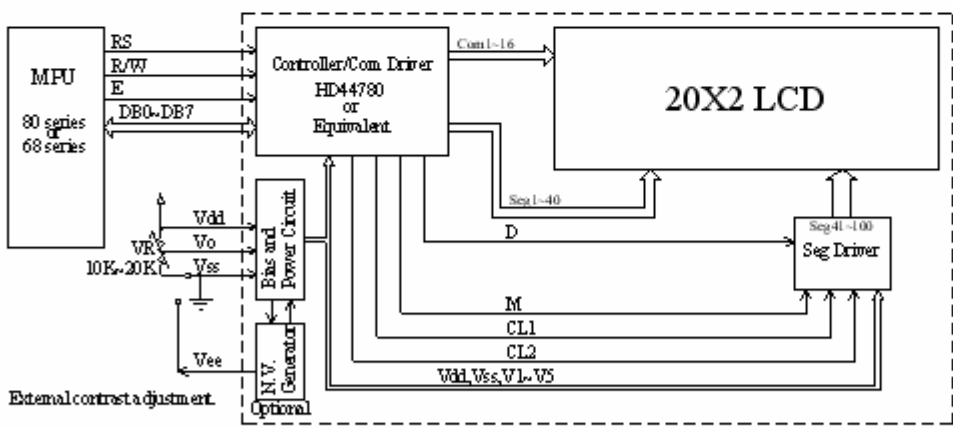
MPU

80 series or 68 series

RS

R/W

E

DB0~DB7

Controller/Com. Driver

HD44780 or Equivalent

Com1~16

20X2 LCD

Seg1~40

D

Seg41~100

Seg Driver

Vdd

Vo

Vss

VR

10K~20K

Bias and Power Circuit

N.V. Generator

Optional

Vee

M

CL1

CL2

Vdd,Vss,V1~V5

External contrast adjustment.